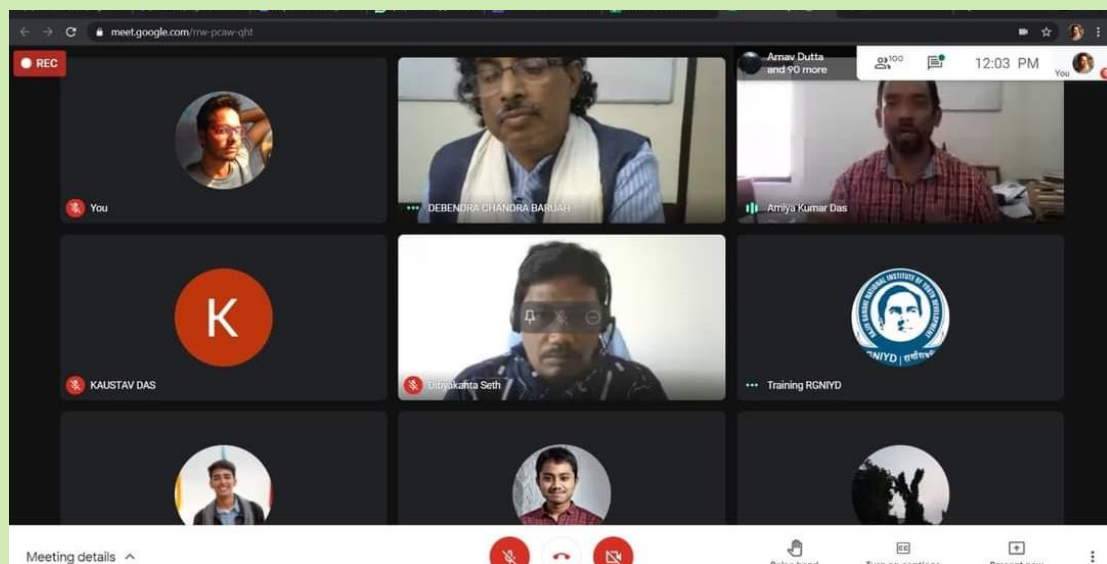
meet.google.com/rrw-pcaw-qht

REC

Arnav Dutta and 90 more

100

12:03 PM

You

You

DEBENDRA CHANDRA BARUAH

Amiya Kumar Das

K

KAUSTAV DAS

Dibyakanta Seth

RAJIV GANDHI NATIONAL INSTITUTE OF YOUTH DEVELOPMENT

RGNIYD | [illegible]

Training RGNIYD

Meeting details ^

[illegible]

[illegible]

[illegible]